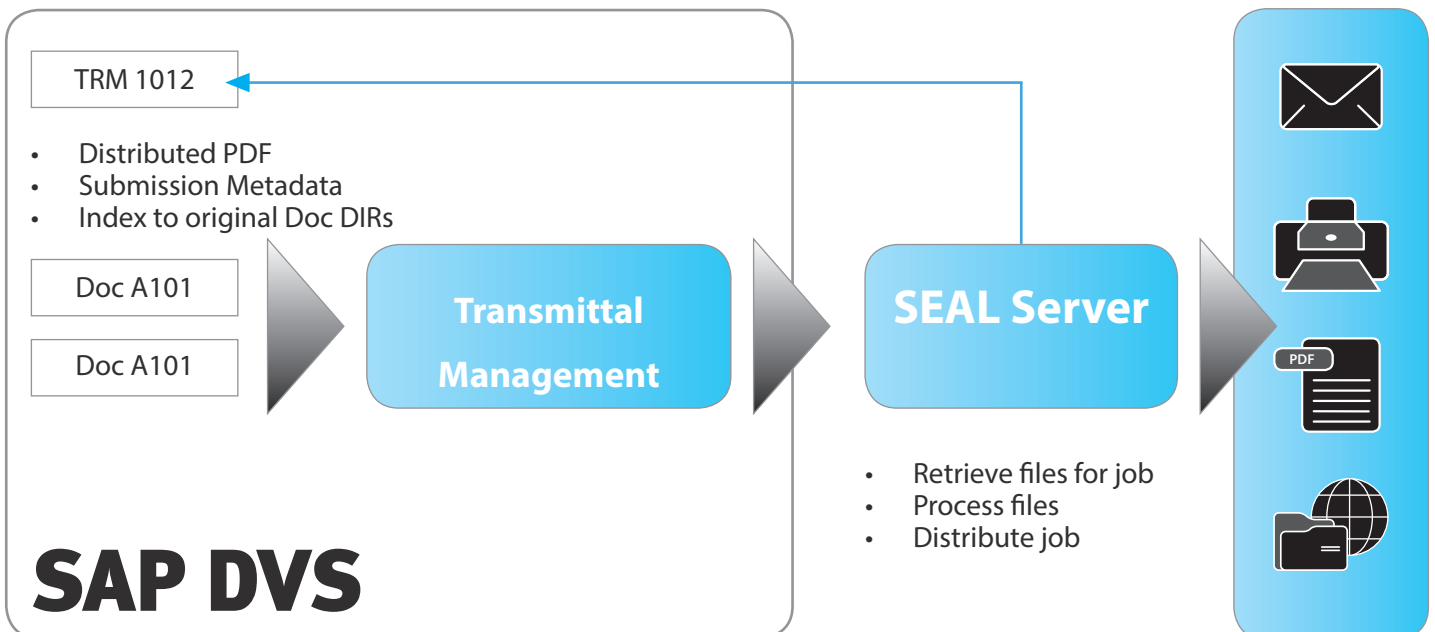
TRM 1012

- Distributed PDF
- Submission Metadata
- Index to original Doc DIRs

Doc A101

Doc A101

Transmittal Management

SEAL Server

- Retrieve files for job
- Process files
- Distribute job

PDF

SAP DVS